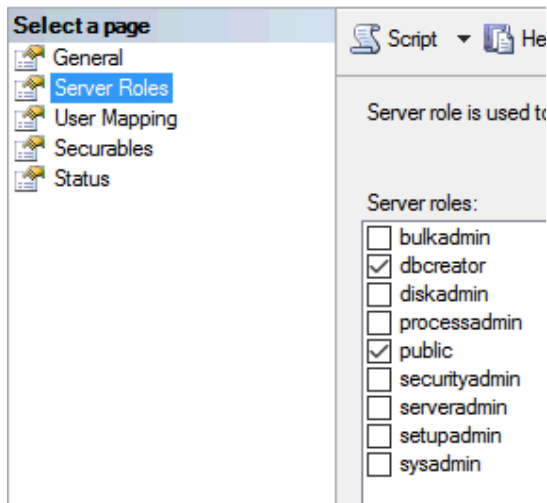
Select a page
General
Server Roles
User Mapping
Securables
Status

Script ▾ He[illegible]

Server role is used t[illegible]

Server roles:
bulkadmin
dbcreator
diskadmin
processadmin
public
securityadmin
serveradmin
setupadmin
sysadmin